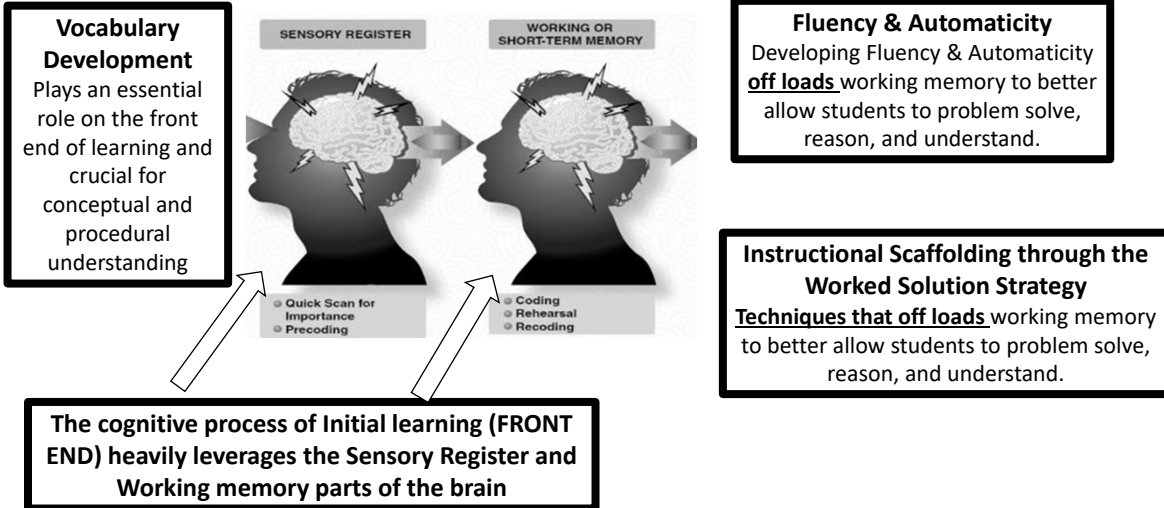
Vocabulary Development
Plays an essential role on the front end of learning and crucial for conceptual and procedural understanding

SENSORY REGISTER

Quick Scan for Importance
Precoding

WORKING OR SHORT-TERM MEMORY

Coding
Rehearsal
Recoding

Fluency & Automaticity
Developing Fluency & Automaticity **off loads** working memory to better allow students to problem solve, reason, and understand.

Instructional Scaffolding through the Worked Solution Strategy
**Techniques that off loads** working memory to better allow students to problem solve, reason, and understand.

The cognitive process of Initial learning (FRONT END) heavily leverages the Sensory Register and Working memory parts of the brain